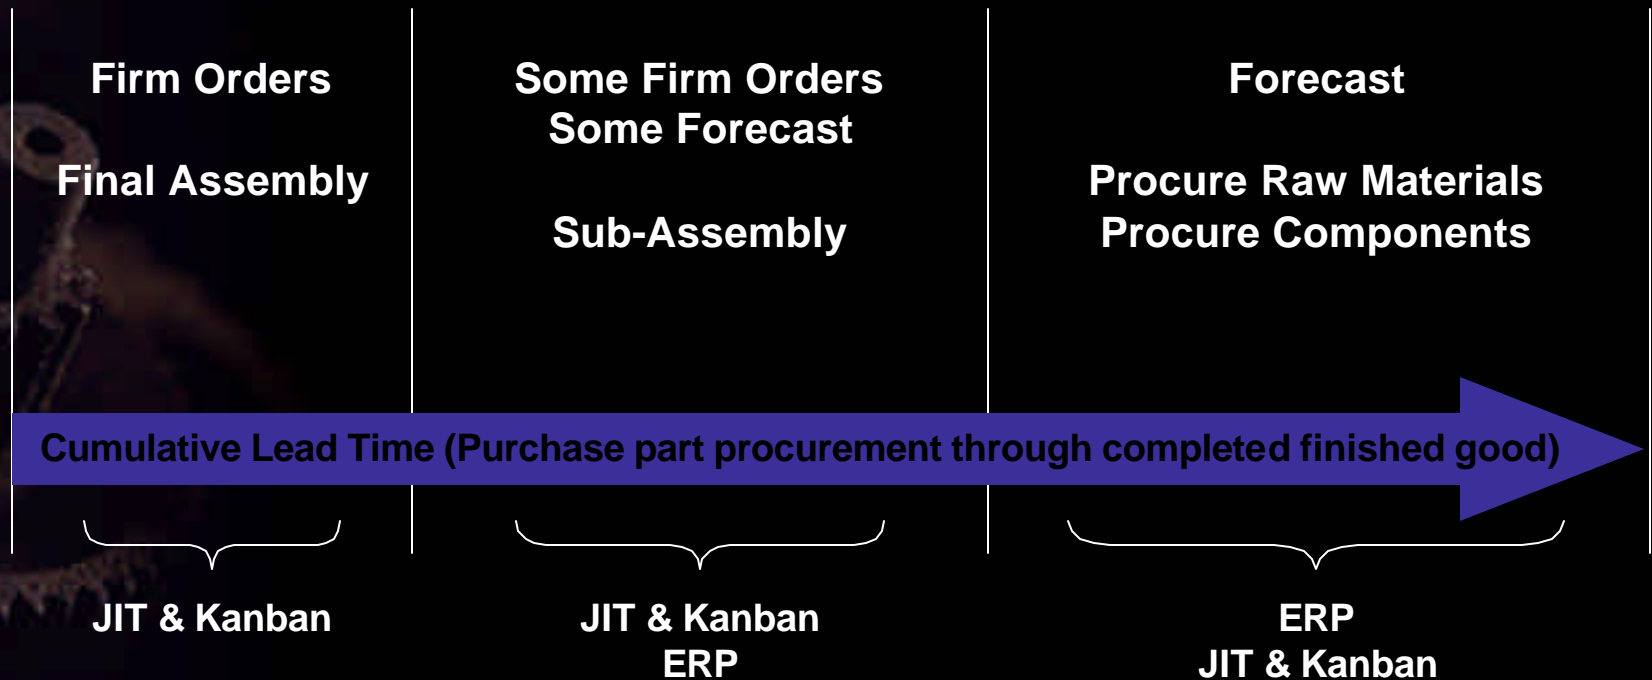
Firm Orders

Final Assembly

Some Firm Orders
Some Forecast

Sub-Assembly

Forecast

Procure Raw Materials
Procure Components

Cumulative Lead Time (Purchase part procurement through completed finished good)

JIT & Kanban

JIT & Kanban
ERP

ERP
JIT & Kanban